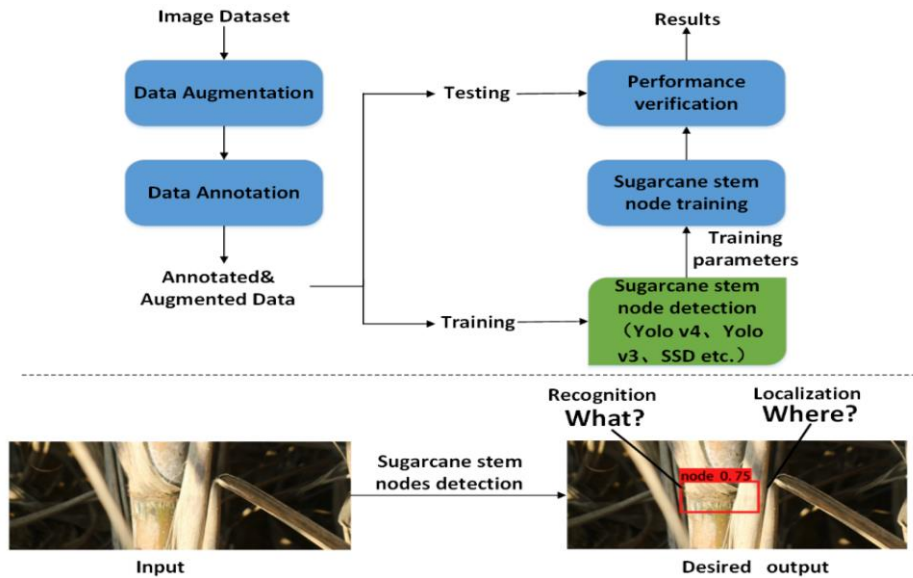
Image Dataset

Data Augmentation

Data Annotation

Annotated& Augmented Data

Testing

Training

Results

Performance verification

Sugarcane stem node training

Training parameters

Sugarcane stem node detection （Yolo v4、Yolo v3、SSD etc.）

Recognition What?

Localization Where?

Sugarcane stem nodes detection

node 0.75

Input

Desired output